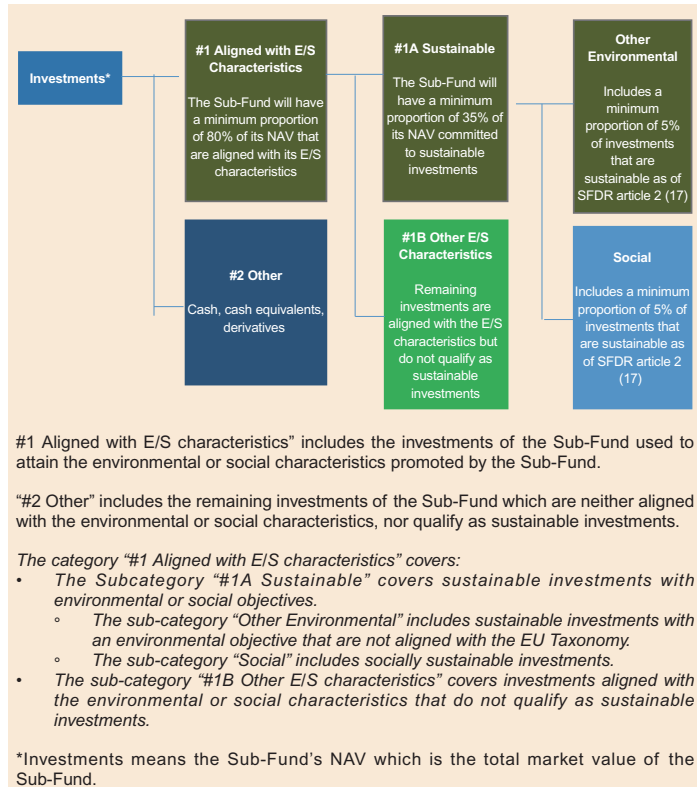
Investments*

#1 Aligned with E/S Characteristics

The Sub-Fund will have a minimum proportion of 80% of its NAV that are aligned with its E/S characteristics

#2 Other

Cash, cash equivalents, derivatives

#1A Sustainable

The Sub-Fund will have a minimum proportion of 35% of its NAV committed to sustainable investments

#1B Other E/S Characteristics

Remaining investments are aligned with the E/S characteristics but do not qualify as sustainable investments

Other Environmental

Includes a minimum proportion of 5% of investments that are sustainable as of SFDR article 2 (17)

Social

Includes a minimum proportion of 5% of investments that are sustainable as of SFDR article 2 (17)

#1 Aligned with E/S characteristics" includes the investments of the Sub-Fund used to attain the environmental or social characteristics promoted by the Sub-Fund.

"#2 Other" includes the remaining investments of the Sub-Fund which are neither aligned with the environmental or social characteristics, nor qualify as sustainable investments.

The category "#1 Aligned with E/S characteristics" covers:
• The Subcategory "#1A Sustainable" covers sustainable investments with environmental or social objectives.
◦ The sub-category "Other Environmental" includes sustainable investments with an environmental objective that are not aligned with the EU Taxonomy.
◦ The sub-category "Social" includes socially sustainable investments.
• The sub-category "#1B Other E/S characteristics" covers investments aligned with the environmental or social characteristics that do not qualify as sustainable investments.

*Investments means the Sub-Fund's NAV which is the total market value of the Sub-Fund.